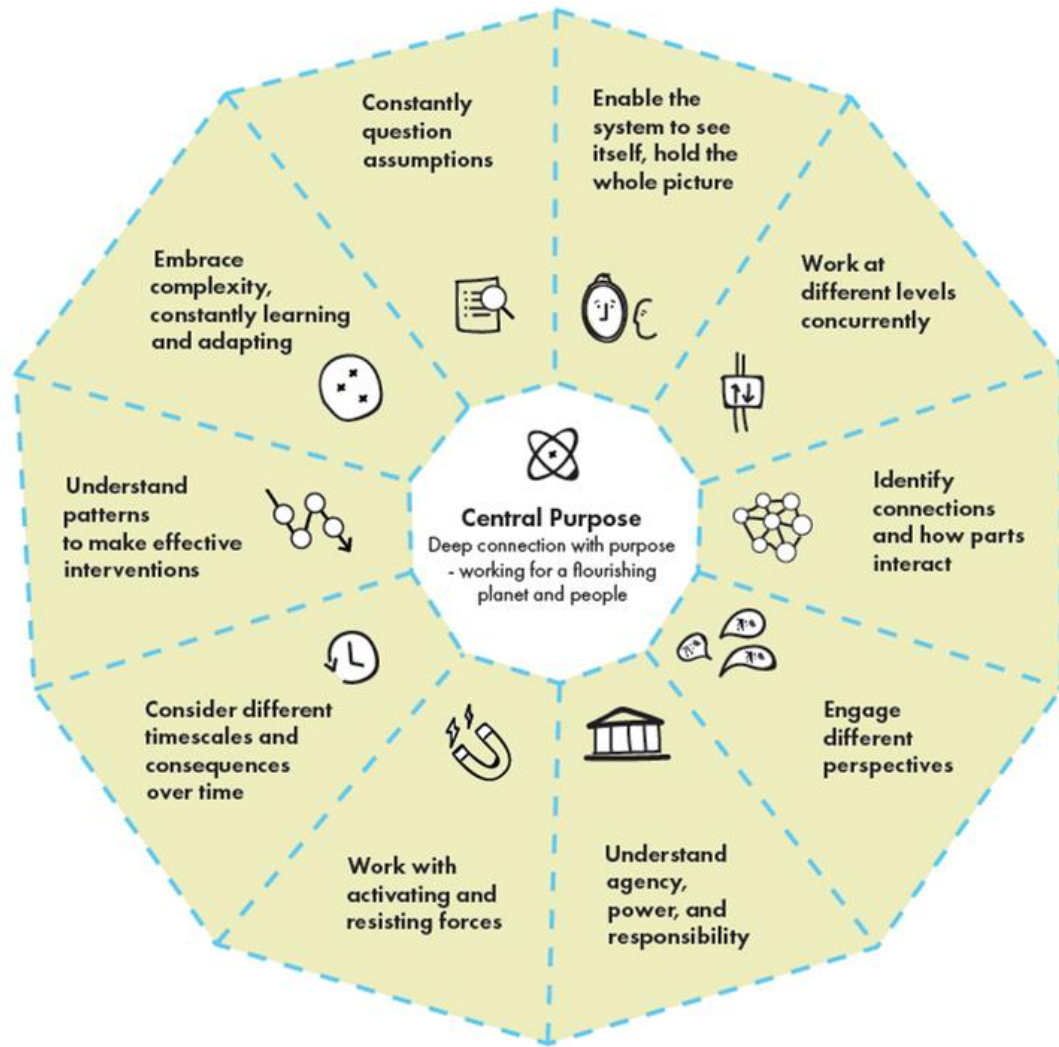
Constantly question assumptions

Enable the system to see itself, hold the whole picture

Work at different levels concurrently

Identify connections and how parts interact

Engage different perspectives

Understand agency, power, and responsibility

Work with activating and resisting forces

Consider different timescales and consequences over time

Understand patterns to make effective interventions

Embrace complexity, constantly learning and adapting

Central Purpose
Deep connection with purpose - working for a flourishing planet and people